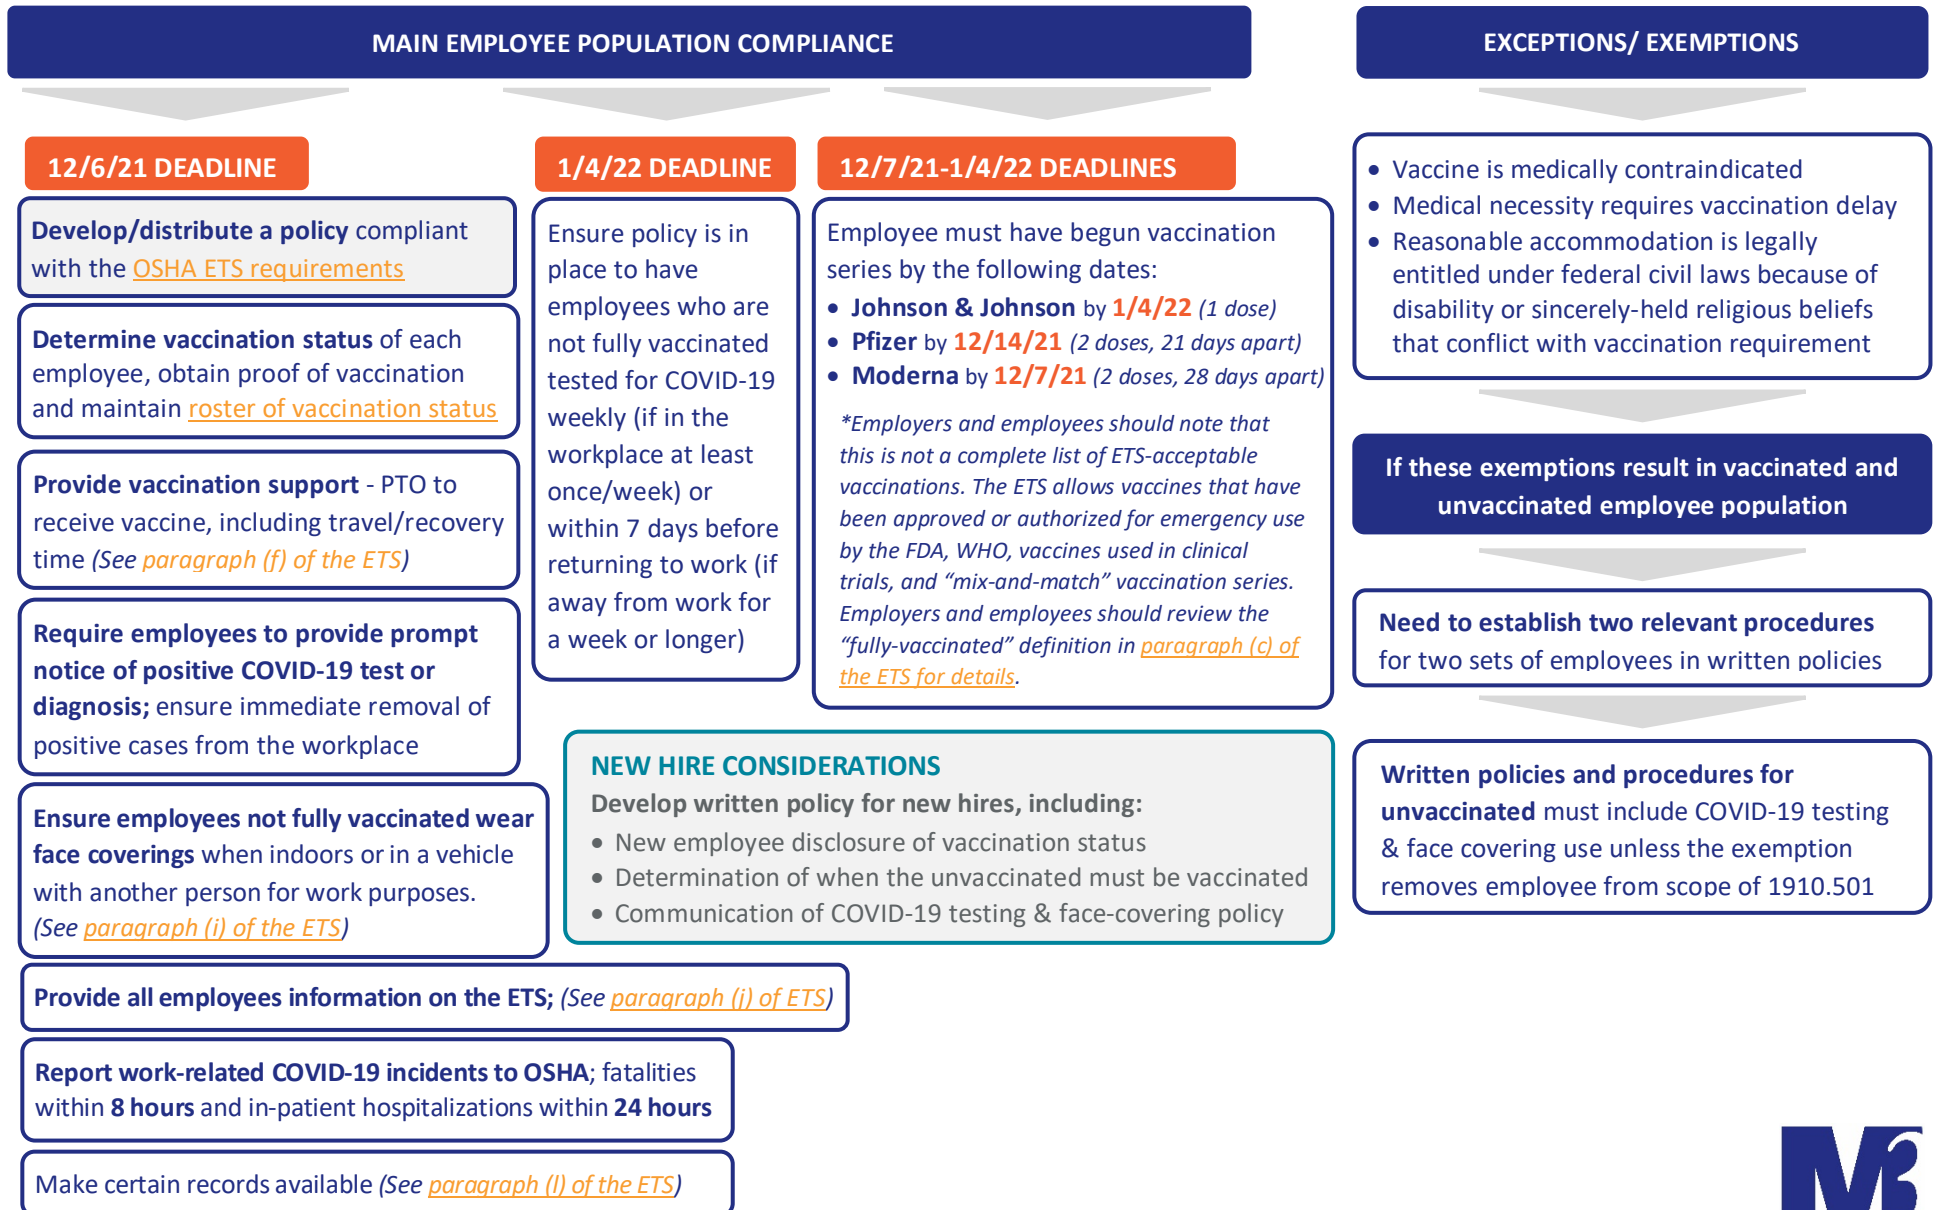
MAIN EMPLOYEE POPULATION COMPLIANCE

12/6/21 DEADLINE

Develop/distribute a policy compliant with the OSHA ETS requirements

Determine vaccination status of each employee, obtain proof of vaccination and maintain roster of vaccination status

Provide vaccination support - PTO to receive vaccine, including travel/recovery time (See paragraph (f) of the ETS)

Require employees to provide prompt notice of positive COVID-19 test or diagnosis; ensure immediate removal of positive cases from the workplace

Ensure employees not fully vaccinated wear face coverings when indoors or in a vehicle with another person for work purposes. (See paragraph (i) of the ETS)

Provide all employees information on the ETS; (See paragraph (j) of ETS)

Report work-related COVID-19 incidents to OSHA; fatalities within 8 hours and in-patient hospitalizations within 24 hours

Make certain records available (See paragraph (l) of the ETS)

1/4/22 DEADLINE

Ensure policy is in place to have employees who are not fully vaccinated tested for COVID-19 weekly (if in the workplace at least once/week) or within 7 days before returning to work (if away from work for a week or longer)

12/7/21-1/4/22 DEADLINES

Employee must have begun vaccination series by the following dates:
• Johnson & Johnson by 1/4/22 (1 dose)
• Pfizer by 12/14/21 (2 doses, 21 days apart)
• Moderna by 12/7/21 (2 doses, 28 days apart)

*Employers and employees should note that this is not a complete list of ETS-acceptable vaccinations. The ETS allows vaccines that have been approved or authorized for emergency use by the FDA, WHO, vaccines used in clinical trials, and "mix-and-match" vaccination series. Employers and employees should review the "fully-vaccinated" definition in paragraph (c) of the ETS for details.

NEW HIRE CONSIDERATIONS
Develop written policy for new hires, including:
• New employee disclosure of vaccination status
• Determination of when the unvaccinated must be vaccinated
• Communication of COVID-19 testing & face-covering policy

EXCEPTIONS/ EXEMPTIONS

• Vaccine is medically contraindicated
• Medical necessity requires vaccination delay
• Reasonable accommodation is legally entitled under federal civil laws because of disability or sincerely-held religious beliefs that conflict with vaccination requirement

If these exemptions result in vaccinated and unvaccinated employee population

Need to establish two relevant procedures for two sets of employees in written policies

Written policies and procedures for unvaccinated must include COVID-19 testing & face covering use unless the exemption removes employee from scope of 1910.501

M3